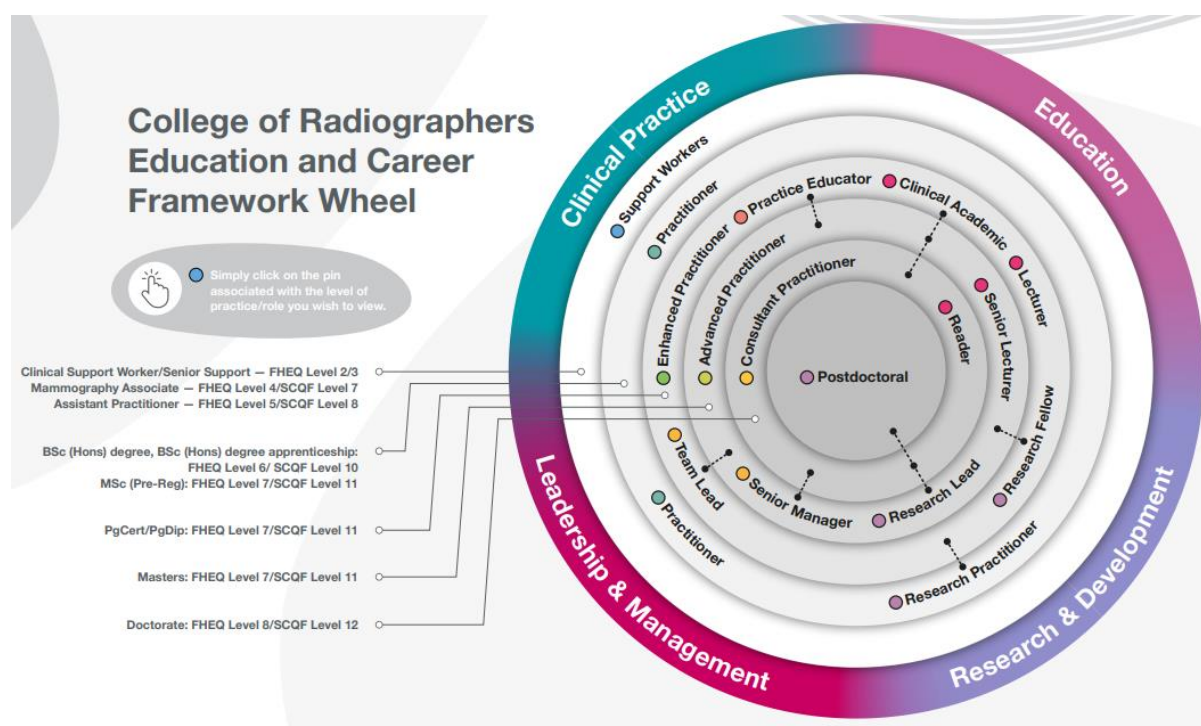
College of Radiographers Education and Career Framework Wheel

Simply click on the pin associated with the level of practice/role you wish to view.

Clinical Support Worker/Senior Support — FHEQ Level 2/3
Mammography Associate — FHEQ Level 4/SCQF Level 7
Assistant Practitioner — FHEQ Level 5/SCQF Level 8

BSc (Hons) degree, BSc (Hons) degree apprenticeship: FHEQ Level 6/ SCQF Level 10
MSc (Pre-Reg): FHEQ Level 7/SCQF Level 11

PgCert/PgDip: FHEQ Level 7/SCQF Level 11

Masters: FHEQ Level 7/SCQF Level 11

Doctorate: FHEQ Level 8/SCQF Level 12

Clinical Practice
Education
Leadership & Management
Research & Development

Support Workers
Practitioner
Enhanced Practitioner
Practice Educator
Advanced Practitioner
Consultant Practitioner
Clinical Academic
Lecturer
Senior Lecturer
Reader
Postdoctoral
Research Fellow
Research Lead
Research Practitioner
Team Lead
Senior Manager
Practitioner